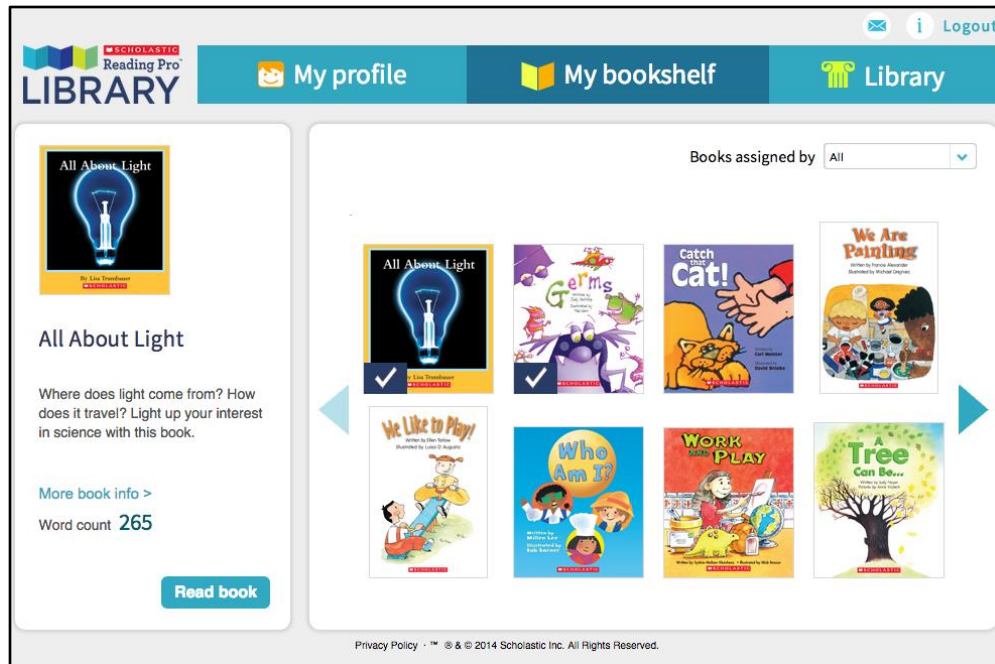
Logout

SCHOLASTIC Reading Pro LIBRARY

My profile

My bookshelf

Library

All About Light

By Lisa Trumbauer

SCHOLASTIC

All About Light

Where does light come from? How does it travel? Light up your interest in science with this book.

More book info >

Word count 265

Read book

Books assigned by All

All About Light

By Lisa Trumbauer

SCHOLASTIC

Germs

Catch that Cat!

SCHOLASTIC

We Are Painting

SCHOLASTIC

We Like to Play!

SCHOLASTIC

Who Am I?

SCHOLASTIC

WORK AND PLAY

SCHOLASTIC

A Tree Can Be...

SCHOLASTIC

Privacy Policy · ™ ® & © 2014 Scholastic Inc. All Rights Reserved.